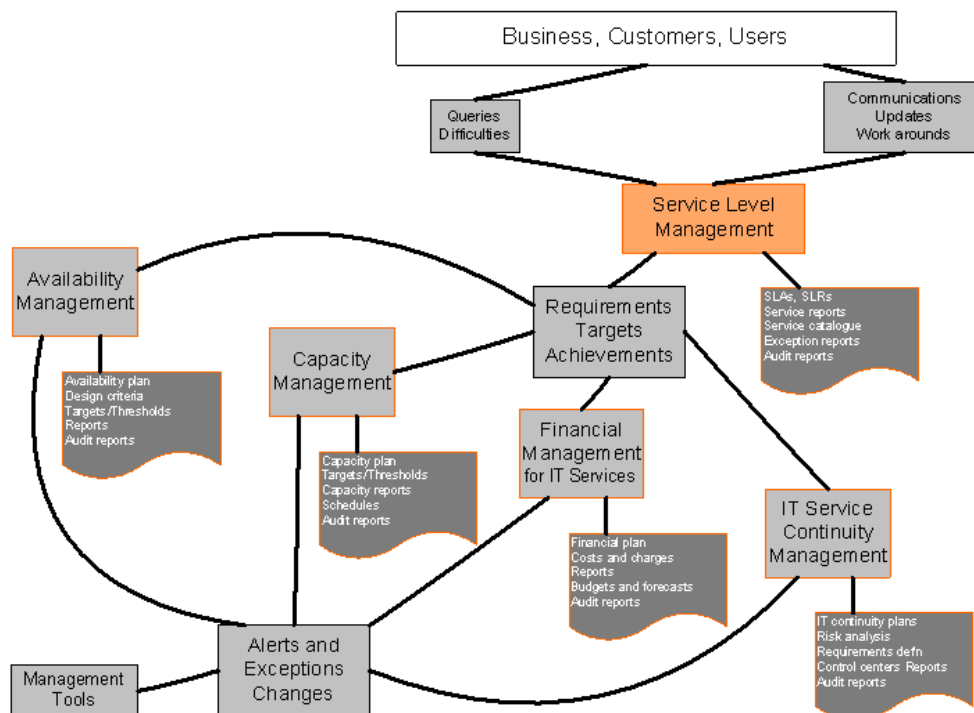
Business, Customers, Users

Queries
Difficulties

Communications
Updates
Work arounds

Service Level Management

SLAs, SLRs
Service reports
Service catalogue
Exception reports
Audit reports

Availability Management

Availability plan
Design criteria
Targets/Thresholds
Reports
Audit reports

Requirements
Targets
Achievements

Capacity Management

Capacity plan
Targets/Thresholds
Capacity reports
Schedules
Audit reports

Financial Management for IT Services

Financial plan
Costs and charges
Reports
Budgets and forecasts
Audit reports

IT Service Continuity Management

IT continuity plans
Risk analysis
Requirements defn
Control centers Reports
Audit reports

Alerts and Exceptions Changes

Management Tools